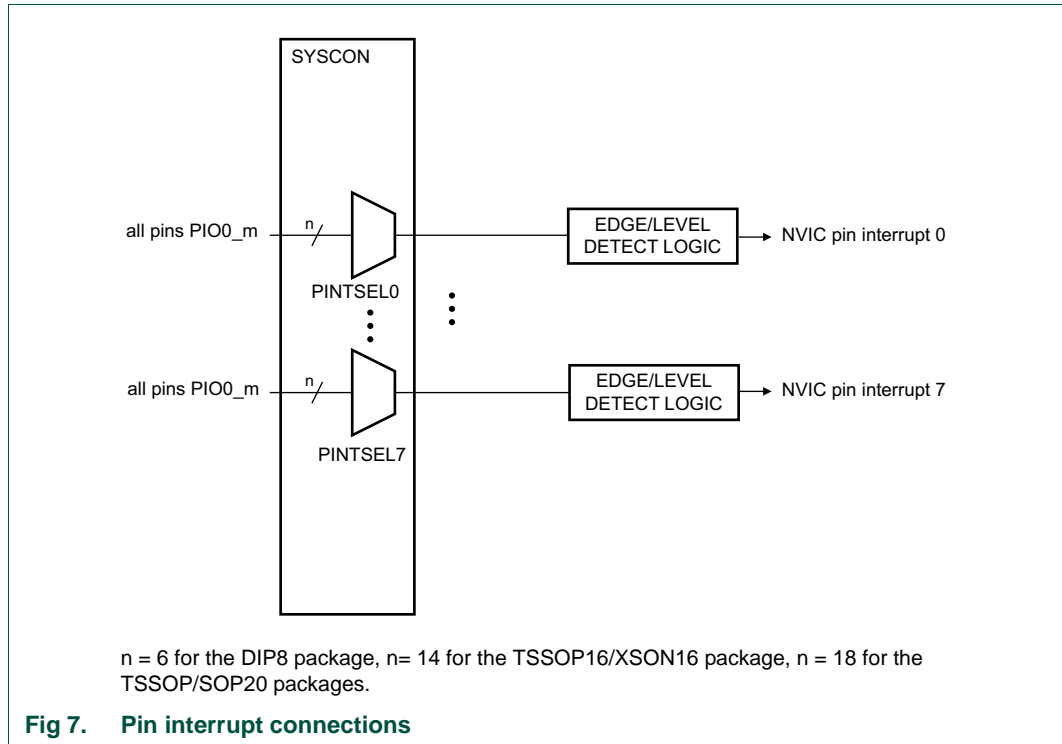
SYSCON

all pins PIO0_m

n

PINTSEL0

EDGE/LEVEL DETECT LOGIC

NVIC pin interrupt 0

all pins PIO0_m

n

PINTSEL7

EDGE/LEVEL DETECT LOGIC

NVIC pin interrupt 7

n = 6 for the DIP8 package, n= 14 for the TSSOP16/XSON16 package, n = 18 for the TSSOP/SOP20 packages.

Fig 7. Pin interrupt connections